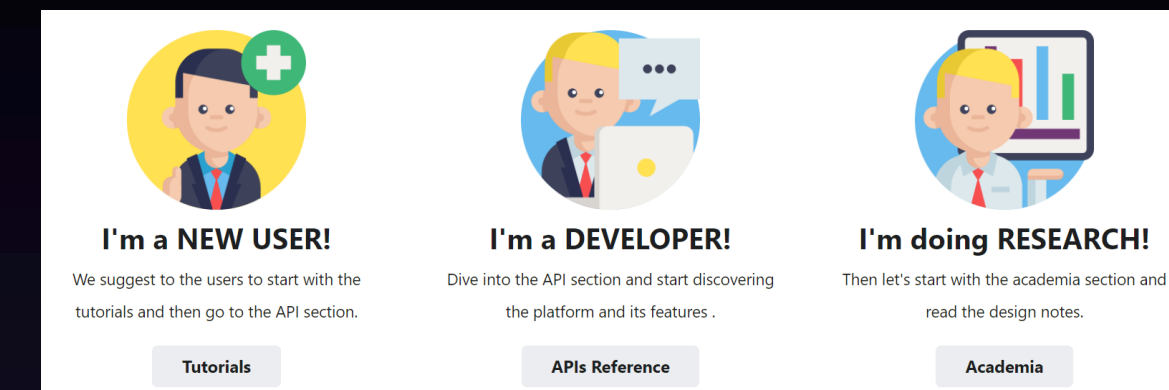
I'm a NEW USER!

We suggest to the users to start with the tutorials and then go to the API section.

Tutorials

I'm a DEVELOPER!

Dive into the API section and start discovering the platform and its features .

APIs Reference

I'm doing RESEARCH!

Then let's start with the academia section and read the design notes.

Academia